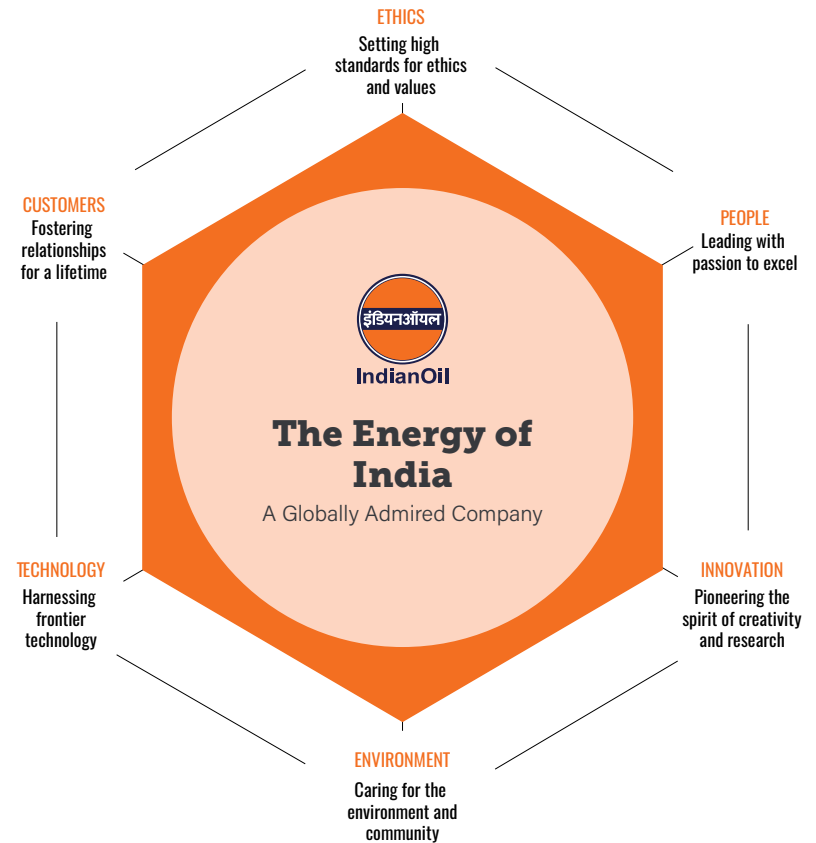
ETHICS
Setting high standards for ethics and values

CUSTOMERS
Fostering relationships for a lifetime

PEOPLE
Leading with passion to excel

इंडियनऑयल
IndianOil

The Energy of India
A Globally Admired Company

TECHNOLOGY
Harnessing frontier technology

INNOVATION
Pioneering the spirit of creativity and research

ENVIRONMENT
Caring for the environment and community